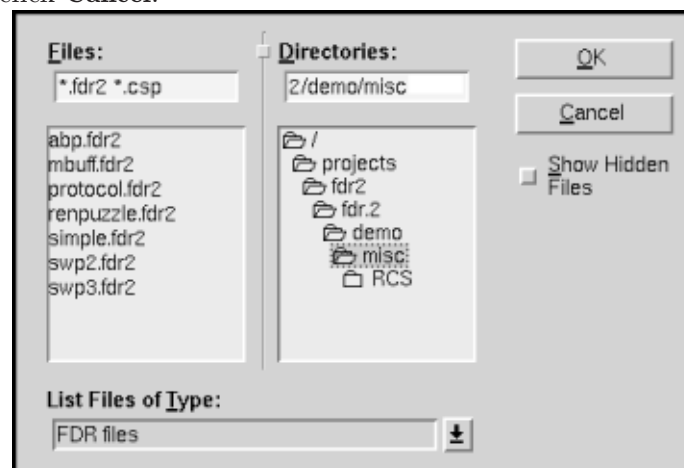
click Cancel.

Files:
*.fdr2 *.csp

abp.fdr2
mbuff.fdr2
protocol.fdr2
renpuzzle.fdr2
simple.fdr2
swp2.fdr2
swp3.fdr2

Directories:
2/demo/misc

/
projects
fdr2
fdr.2
demo
misc
RCS

OK
Cancel
Show Hidden Files

List Files of Type:
FDR files